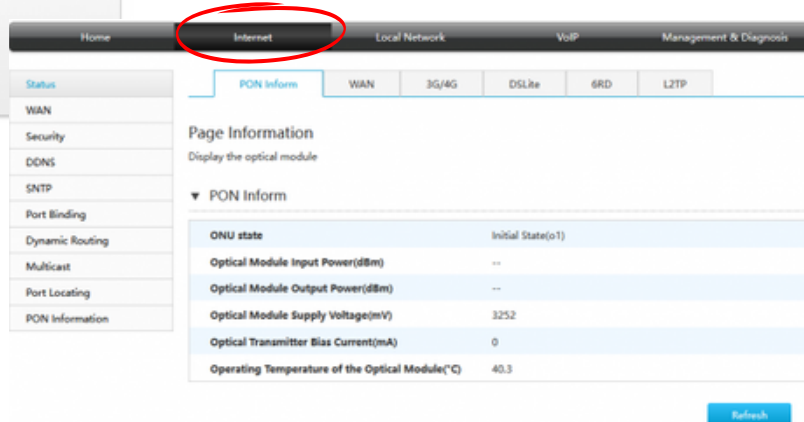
Home Internet Local Network VoIP Management & Diagnosis

Status
WAN
Security
DDNS
SNTP
Port Binding
Dynamic Routing
Multicast
Port Locating
PON Information

PON Inform WAN 3G/4G DSLite 6RD L2TP

Page Information
Display the optical module

▼ PON Inform

| ONU state | Initial State(o1) |
|---|---|
| Optical Module Input Power(dBm) | -- |
| Optical Module Output Power(dBm) | -- |
| Optical Module Supply Voltage(mV) | 3252 |
| Optical Transmitter Bias Current(mA) | 0 |
| Operating Temperature of the Optical Module(°C) | 40.3 |

Refresh